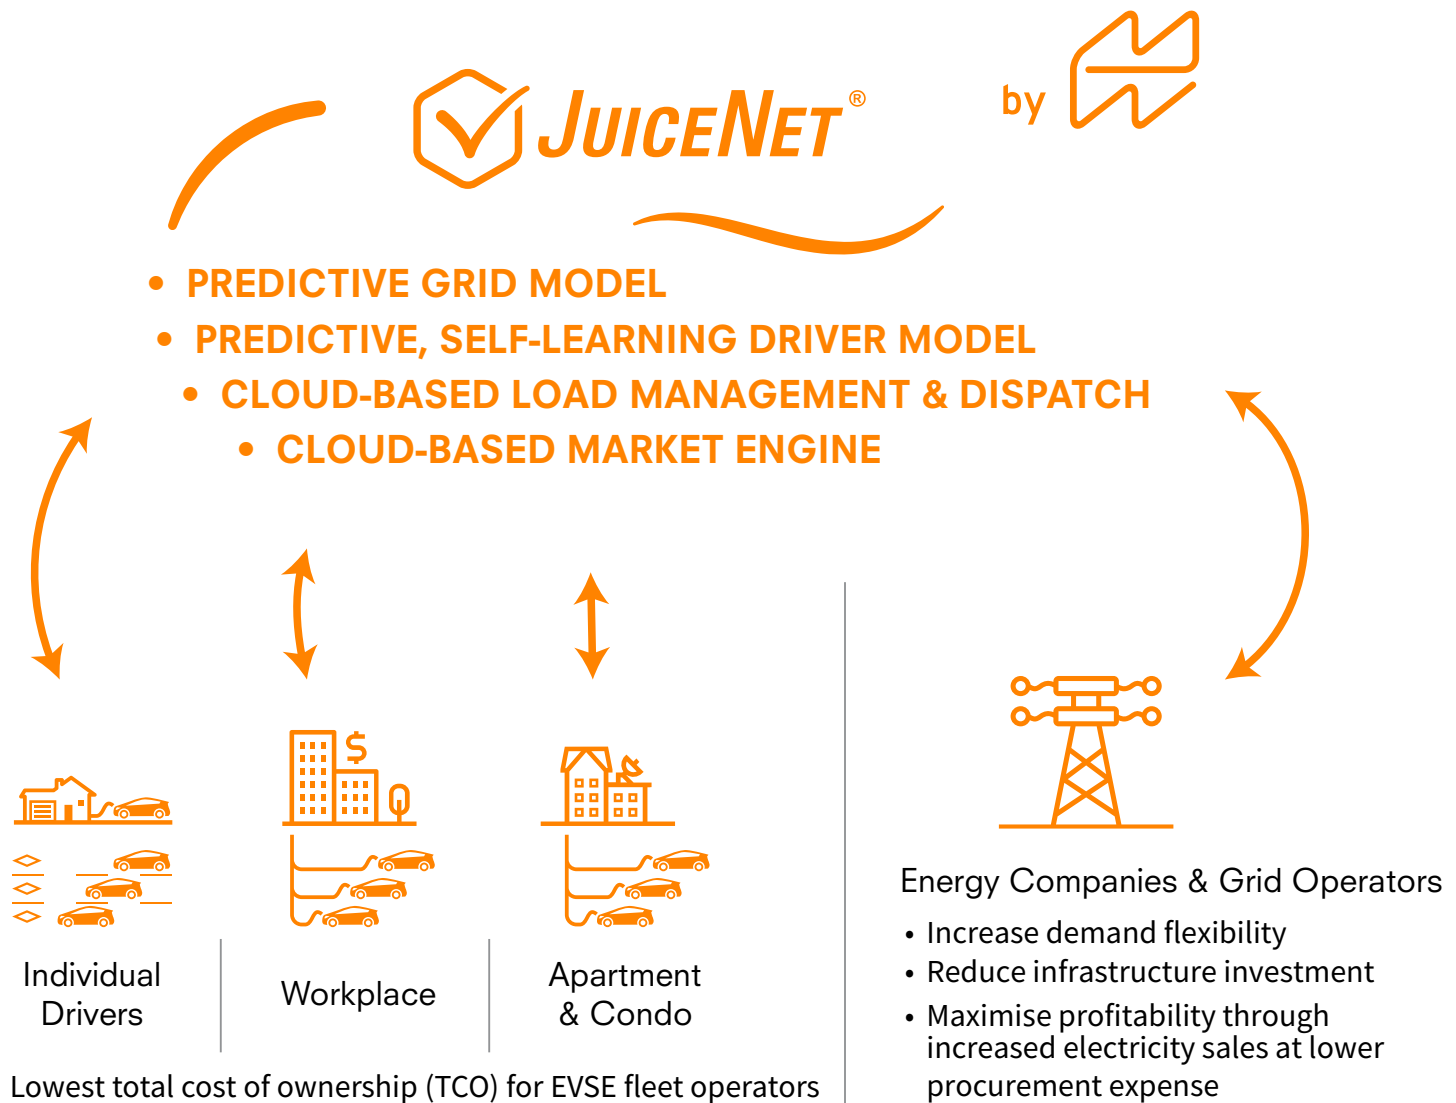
JuiceNet®

by

• PREDICTIVE GRID MODEL
• PREDICTIVE, SELF-LEARNING DRIVER MODEL
• CLOUD-BASED LOAD MANAGEMENT & DISPATCH
• CLOUD-BASED MARKET ENGINE

Individual Drivers

Workplace

Apartment & Condo

Lowest total cost of ownership (TCO) for EVSE fleet operators

Energy Companies & Grid Operators

• Increase demand flexibility
• Reduce infrastructure investment
• Maximise profitability through increased electricity sales at lower procurement expense